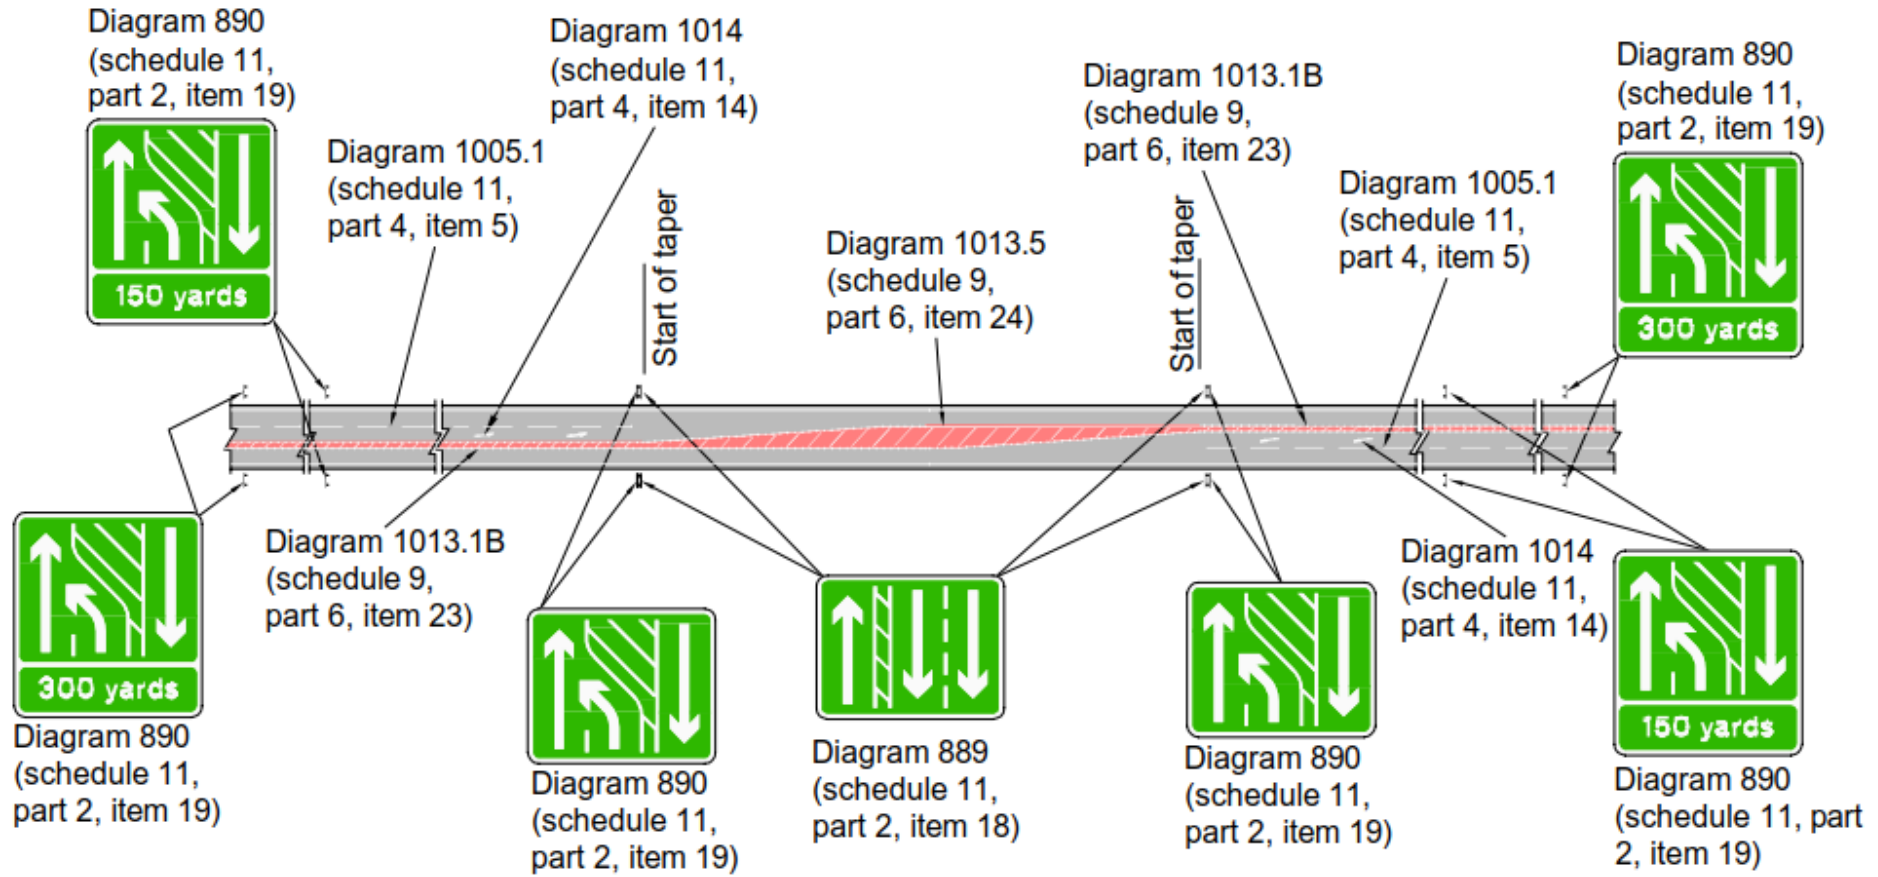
Diagram 890 (schedule 11, part 2, item 19)

150 yards

Diagram 1005.1 (schedule 11, part 4, item 5)

Diagram 1014 (schedule 11, part 4, item 14)

Start of taper

Diagram 1013.5 (schedule 9, part 6, item 24)

Start of taper

Diagram 1013.1B (schedule 9, part 6, item 23)

Diagram 1005.1 (schedule 11, part 4, item 5)

Diagram 890 (schedule 11, part 2, item 19)

300 yards

300 yards

Diagram 890 (schedule 11, part 2, item 19)

Diagram 1013.1B (schedule 9, part 6, item 23)

Diagram 890 (schedule 11, part 2, item 19)

Diagram 889 (schedule 11, part 2, item 18)

Diagram 890 (schedule 11, part 2, item 19)

Diagram 1014 (schedule 11, part 4, item 14)

150 yards

Diagram 890 (schedule 11, part 2, item 19)